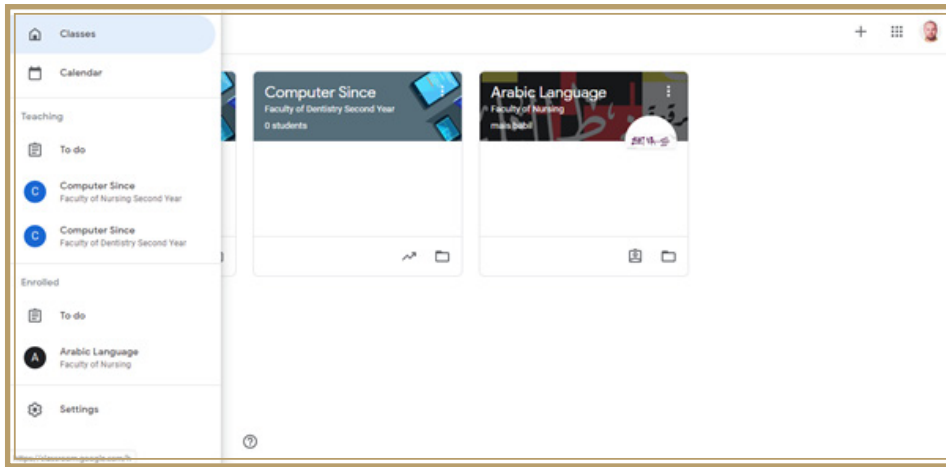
Classes

Calendar

Teaching

To do

C Computer Since
Faculty of Nursing Second Year

C Computer Since
Faculty of Dentistry Second Year

Enrolled

To do

A Arabic Language
Faculty of Nursing

Settings

https://classroom.google.com/h

Computer Since
Faculty of Dentistry Second Year
0 students

Arabic Language
Faculty of Nursing
mais babil